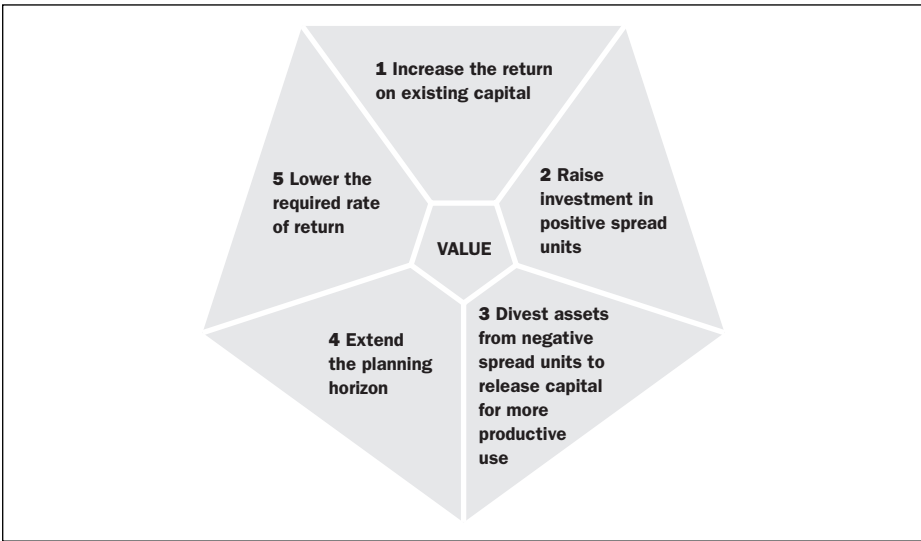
1 Increase the return on existing capital

2 Raise investment in positive spread units

3 Divest assets from negative spread units to release capital for more productive use

4 Extend the planning horizon

5 Lower the required rate of return

VALUE